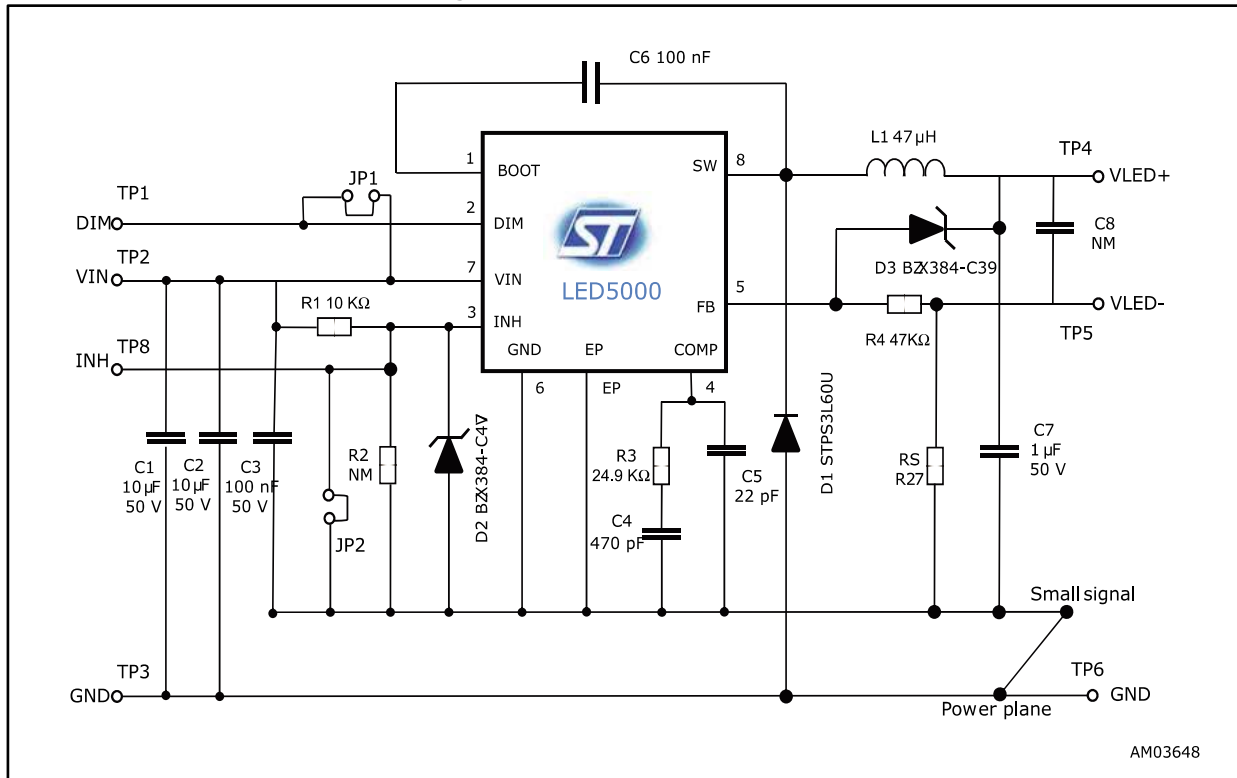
C6 100 nF

L1 47 µH

TP4
VLED+

1 BOOT
SW 8

TP1
JP1
DIM
2 DIM

C8
NM

ST

D3 BZX384-C39

TP2
VIN
7 VIN

LED5000

5
FB

VLED-

R1 10 KΩ
3 INH

R4 47KΩ

TP5

TP8
INH

GND
EP
COMP

6
EP
4

C1
10 µF
50 V

C2
10 µF
50 V

C3
100 nF
50 V

R2
NM

D2 BZX384-C47

R3
24.9 KΩ

C5
22 pF

D1 STPS3L60U

RS
R27

C7
1 µF
50 V

JP2

C4
470 pF

Small signal

TP3
GND

TP6
GND

Power plane

AM03648